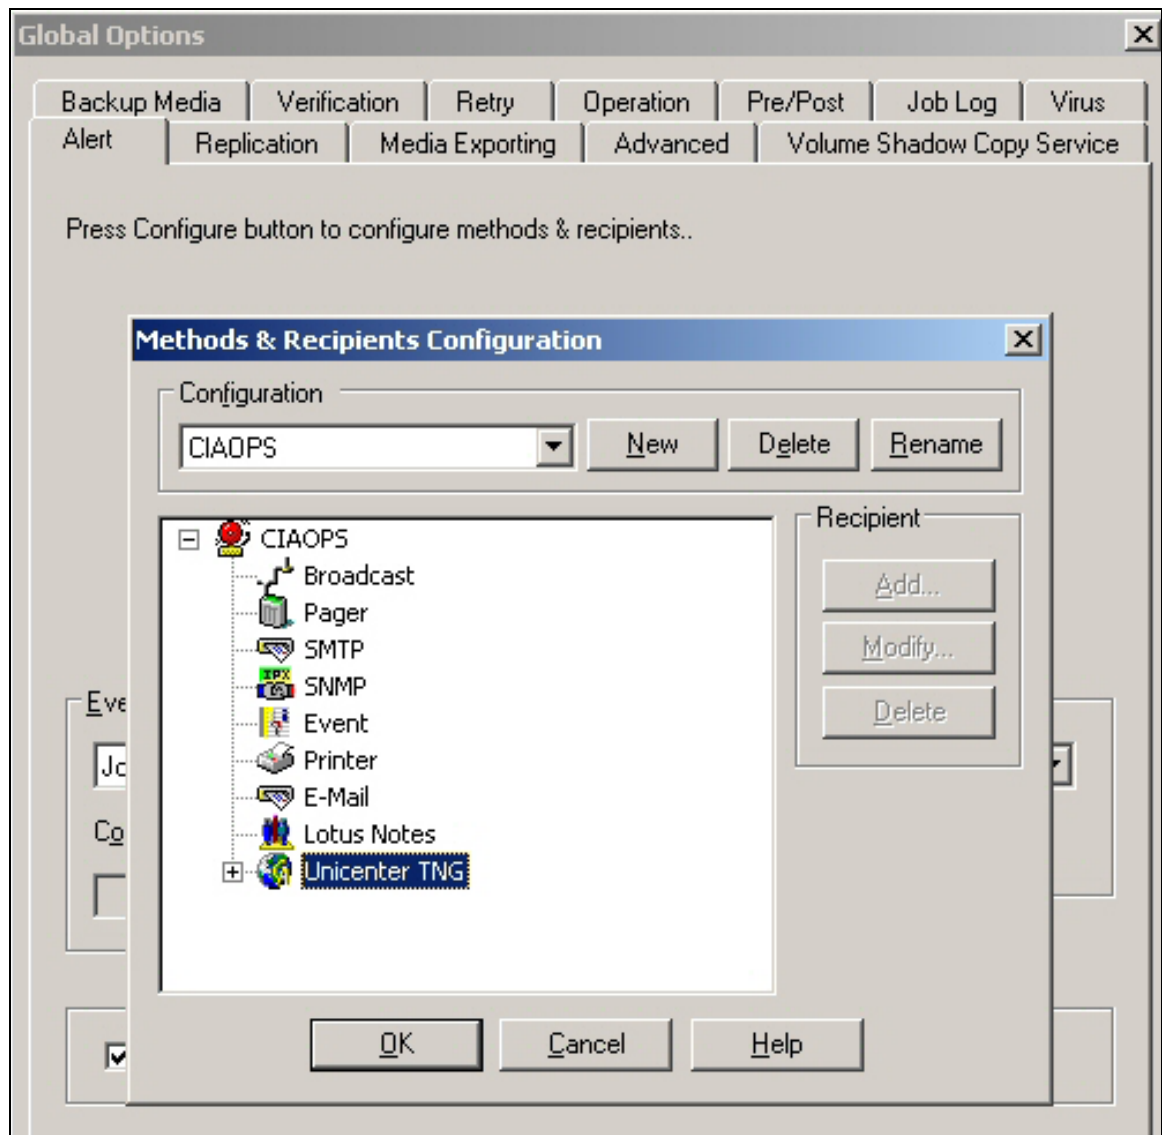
Global Options

Backup Media | Verification | Retry | Operation | Pre/Post | Job Log | Virus
Alert | Replication | Media Exporting | Advanced | Volume Shadow Copy Service

Press Configure button to configure methods & recipients..

Eve
Jc
Co

Methods & Recipients Configuration

Configuration
CIAOPS
New
Delete
Rename

CIAOPS
Broadcast
Pager
SMTP
IPX
SNMP
Event
Printer
E-Mail
Lotus Notes
Unicenter TNG

Recipient
Add...
Modify...
Delete

OK
Cancel
Help